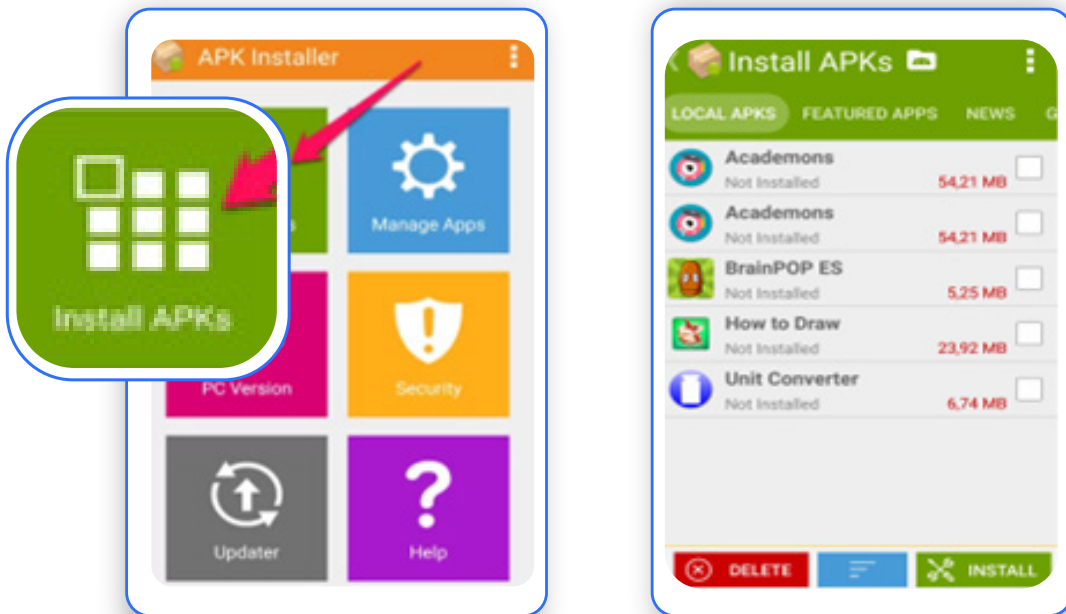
APK Installer

Install APKs

Manage Apps

PC Version

Security

Updater

Help

Install APKs

LOCAL APKS FEATURED APPS NEWS

Academons
Not Installed 54,21 MB

Academons
Not Installed 54,21 MB

BrainPOP ES
Not Installed 5,25 MB

How to Draw
Not Installed 23,92 MB

Unit Converter
Not Installed 6,74 MB

DELETE

INSTALL